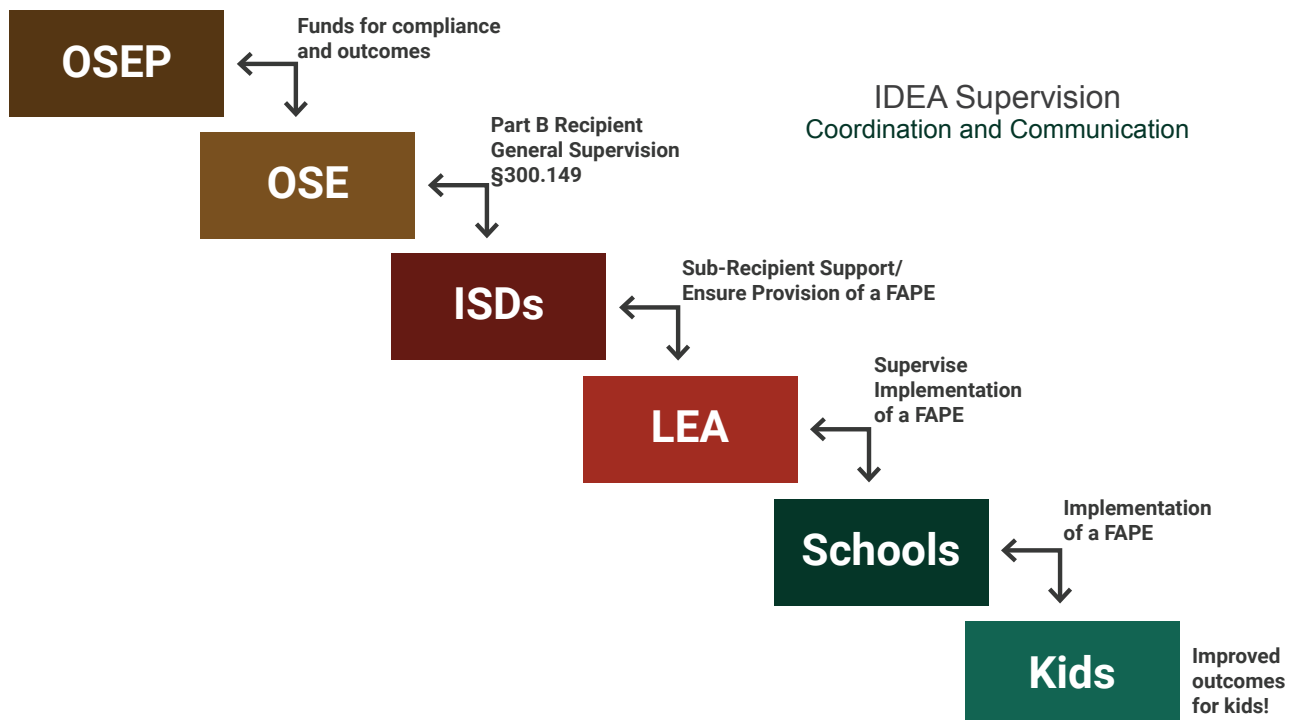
OSEP

Funds for compliance and outcomes

IDEA Supervision
Coordination and Communication

OSE

Part B Recipient General Supervision §300.149

ISDs

Sub-Recipient Support/ Ensure Provision of a FAPE

LEA

Supervise Implementation of a FAPE

Schools

Implementation of a FAPE

Kids

Improved outcomes for kids!